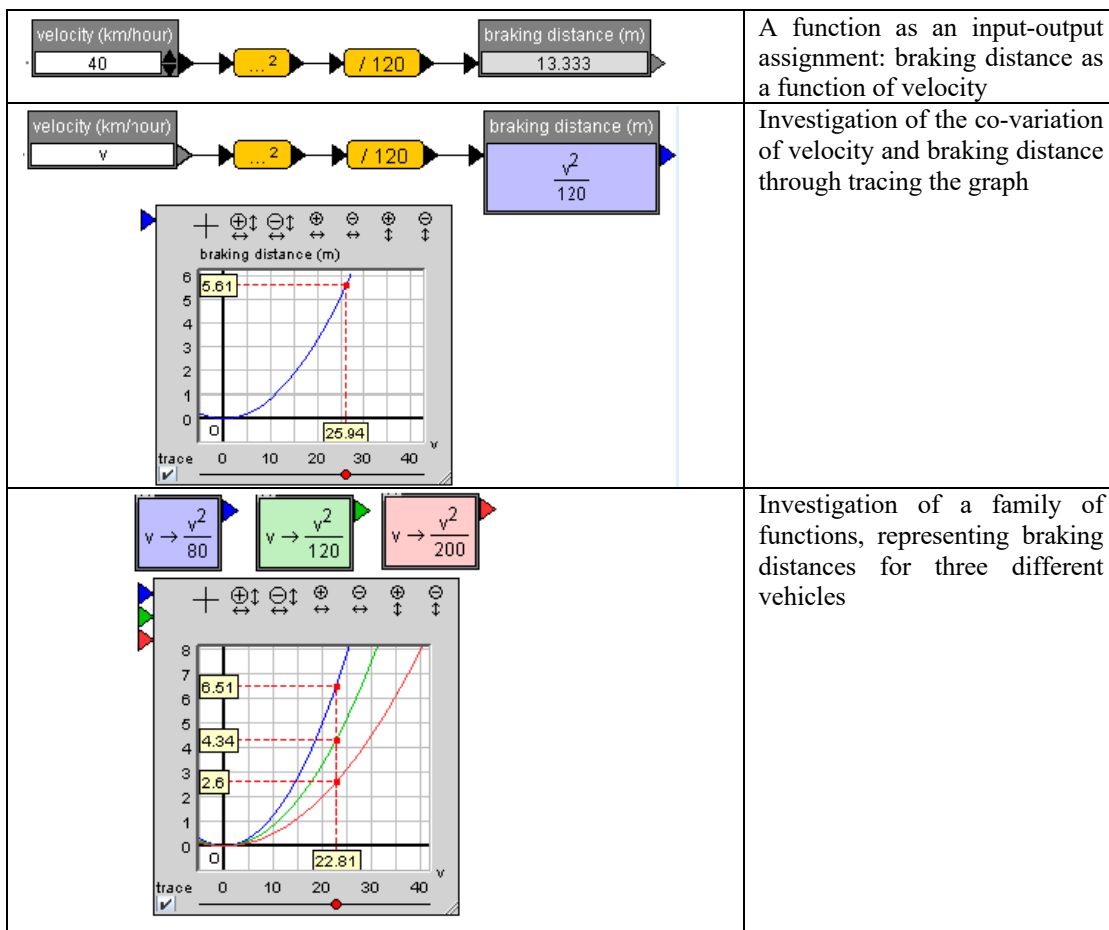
| velocity (km/hour) 40 → $...^2$ → / 120 → braking distance (m) 13.333 | A function as an input-output assignment: braking distance as a function of velocity |
|---|---|
| velocity (km/hour) v → $...^2$ → / 120 → braking distance (m) $\frac{v^2}{120}$ braking distance (m) 6 5 4 3 2 1 0 5.61 0 25.94 v trace 0 10 20 30 40 | Investigation of the co-variation of velocity and braking distance through tracing the graph |
| $v \to \frac{v^2}{80}$ $v \to \frac{v^2}{120}$ $v \to \frac{v^2}{200}$ 8 7 6 5 4 3 2 1 0 6.51 4.34 2.6 0 22.81 v trace 0 10 20 30 40 | Investigation of a family of functions, representing braking distances for three different vehicles |